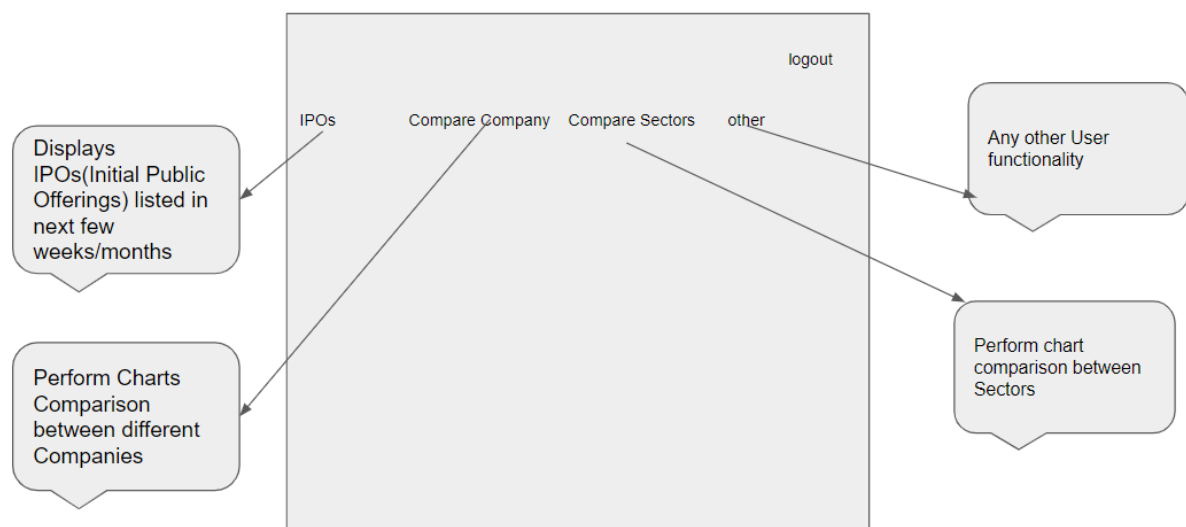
logout

IPOs Compare Company Compare Sectors other

Displays IPOs(Initial Public Offerings) listed in next few weeks/months

Any other User functionality

Perform chart comparison between Sectors

Perform Charts Comparison between different Companies